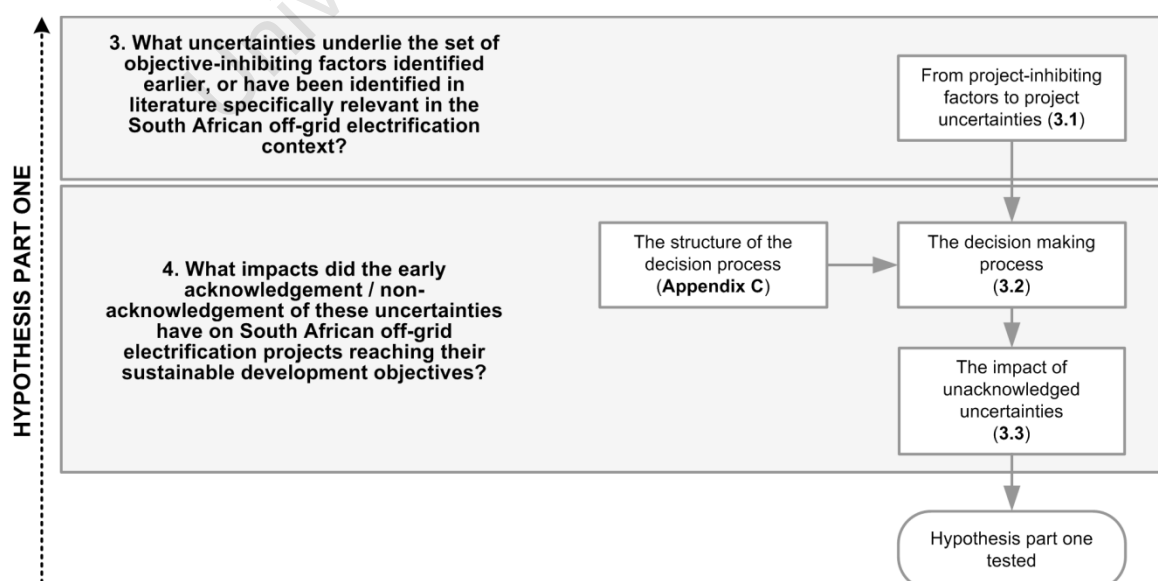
HYPOTHESIS PART ONE

3. What uncertainties underlie the set of objective-inhibiting factors identified earlier, or have been identified in literature specifically relevant in the South African off-grid electrification context?

From project-inhibiting factors to project uncertainties (**3.1**)

4. What impacts did the early acknowledgement / non-acknowledgement of these uncertainties have on South African off-grid electrification projects reaching their sustainable development objectives?

The structure of the decision process (**Appendix C**)

The decision making process (**3.2**)

The impact of unacknowledged uncertainties (**3.3**)

Hypothesis part one tested